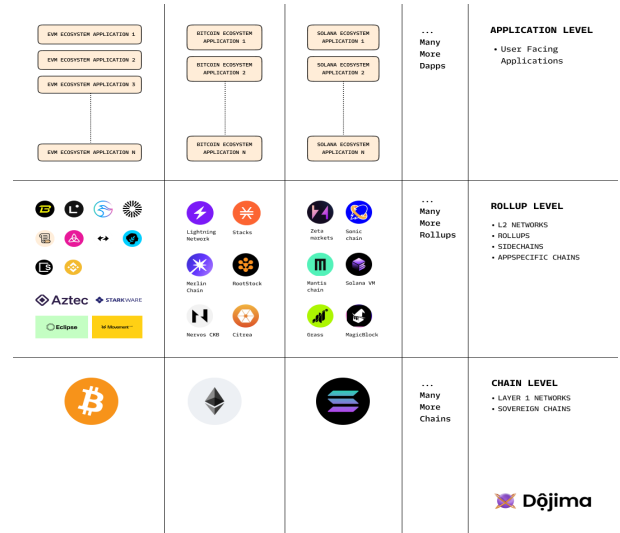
EVM ECOSYSTEM APPLICATION 1
EVM ECOSYSTEM APPLICATION 2
EVM ECOSYSTEM APPLICATION 3
EVM ECOSYSTEM APPLICATION N

BITCOIN ECOSYSTEM APPLICATION 1
BITCOIN ECOSYSTEM APPLICATION 2
BITCOIN ECOSYSTEM APPLICATION N

SOLANA ECOSYSTEM APPLICATION 1
SOLANA ECOSYSTEM APPLICATION 2
SOLANA ECOSYSTEM APPLICATION N

... Many More Dapps

APPLICATION LEVEL
• User Facing Applications

Aztec
STARKWARE
Eclipse
Movement

Lightning Network
Stacks
Merlin Chain
RootStock
Nervos CKB
Citrea

Zeta markets
Sonic chain
Mantis chain
Solana VM
Grass
MagicBlock

... Many More Rollups

ROLLUP LEVEL
• L2 NETWORKS
• ROLLUPS
• SIDECHAINS
• APPSPECIFIC CHAINS

... Many More Chains

CHAIN LEVEL
• LAYER 1 NETWORKS
• SOVEREIGN CHAINS

Dōjima